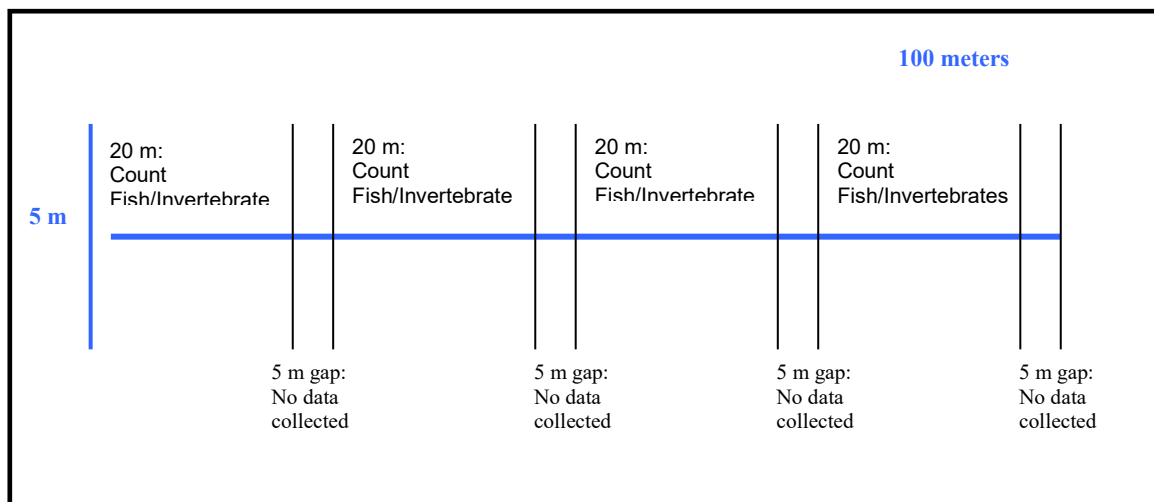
100 meters

5 m

20 m: Count Fish/Invertebrate

20 m: Count Fish/Invertebrate

20 m: Count Fish/Invertebrate

20 m: Count Fish/Invertebrates

5 m gap: No data collected

5 m gap: No data collected

5 m gap: No data collected

5 m gap: No data collected